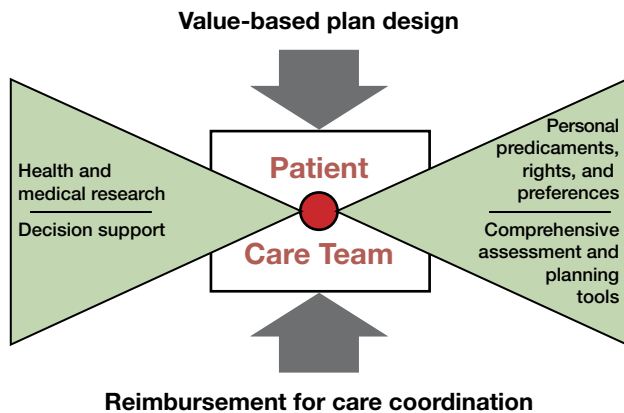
Value-based plan design

Health and medical research

Decision support

Patient

Care Team

Personal predicaments, rights, and preferences

Comprehensive assessment and planning tools

Reimbursement for care coordination